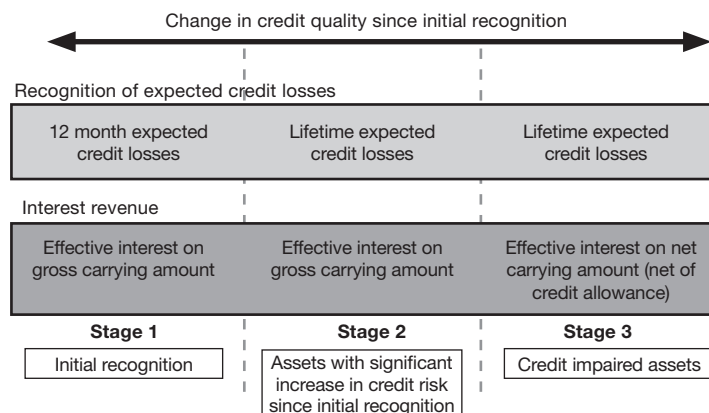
Change in credit quality since initial recognition

Recognition of expected credit losses

12 month expected credit losses

Lifetime expected credit losses

Lifetime expected credit losses

Interest revenue

Effective interest on gross carrying amount

Effective interest on gross carrying amount

Effective interest on net carrying amount (net of credit allowance)

**Stage 1**

Initial recognition

**Stage 2**

Assets with significant increase in credit risk since initial recognition

**Stage 3**

Credit impaired assets